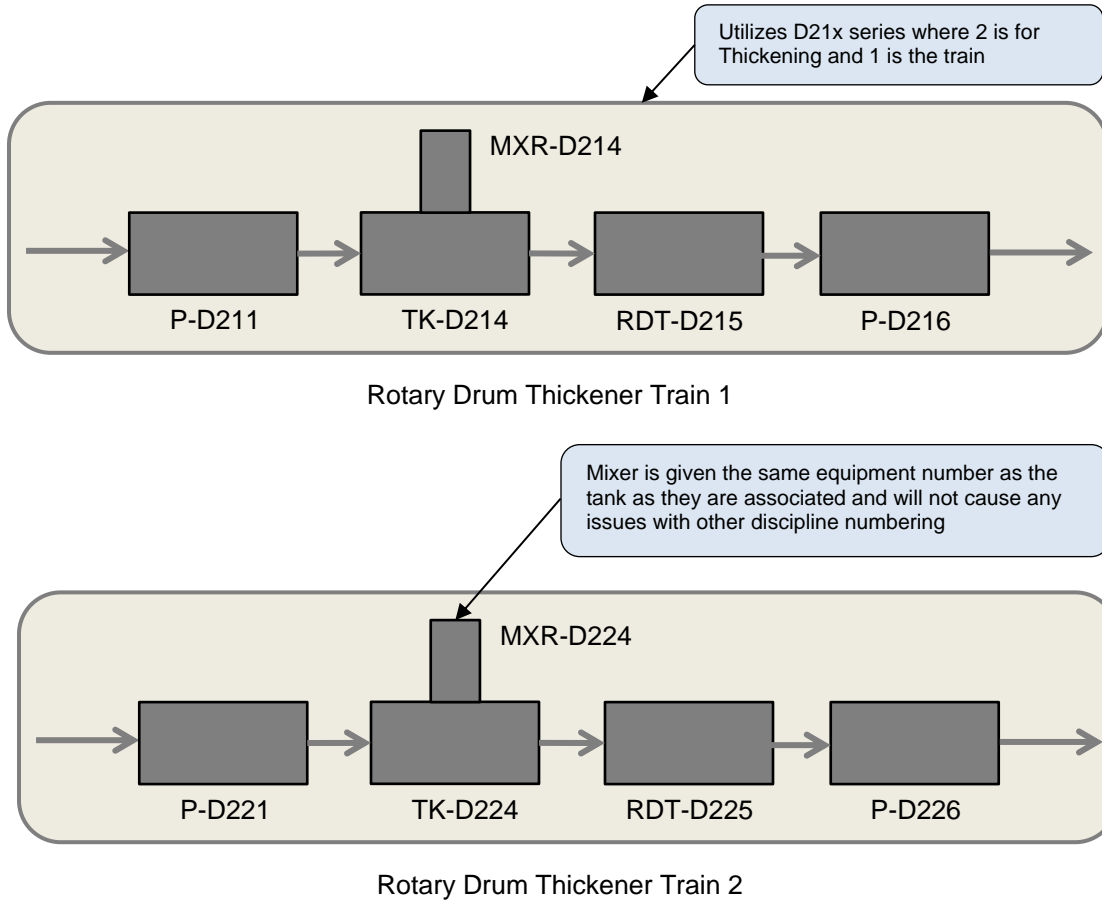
Utilizes D21x series where 2 is for Thickening and 1 is the train

MXR-D214

P-D211

TK-D214

RDT-D215

P-D216

Rotary Drum Thickener Train 1

Mixer is given the same equipment number as the tank as they are associated and will not cause any issues with other discipline numbering

MXR-D224

P-D221

TK-D224

RDT-D225

P-D226

Rotary Drum Thickener Train 2